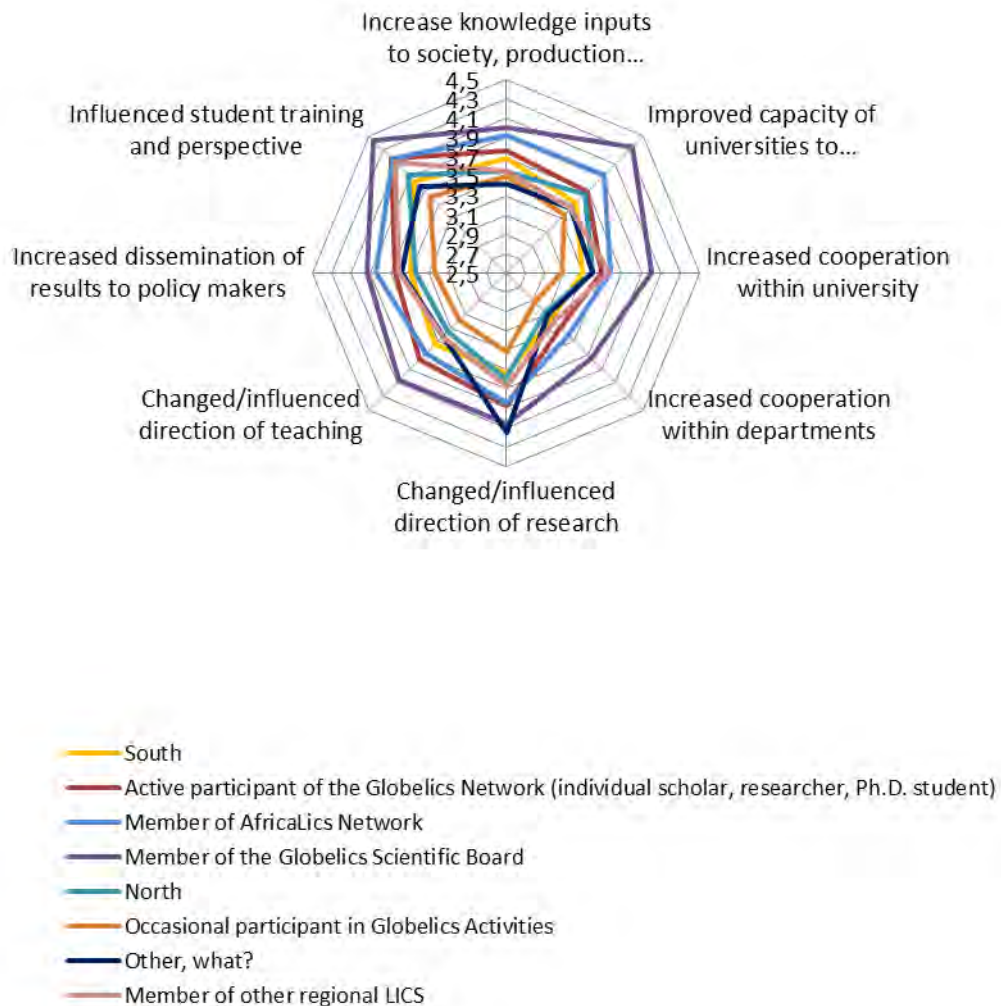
Increase knowledge inputs to society, production...

4,5
4,3
4,1
3,9
3,7
3,5
3,3
3,1
2,9
2,7
2,5

Improved capacity of universities to...

Increased cooperation within university

Increased cooperation within departments

Changed/influenced direction of research

Changed/influenced direction of teaching

Increased dissemination of results to policy makers

Influenced student training and perspective

South
Active participant of the Globelics Network (individual scholar, researcher, Ph.D. student)
Member of AfricaLics Network
Member of the Globelics Scientific Board
North
Occasional participant in Globelics Activities
Other, what?
Member of other regional LICS